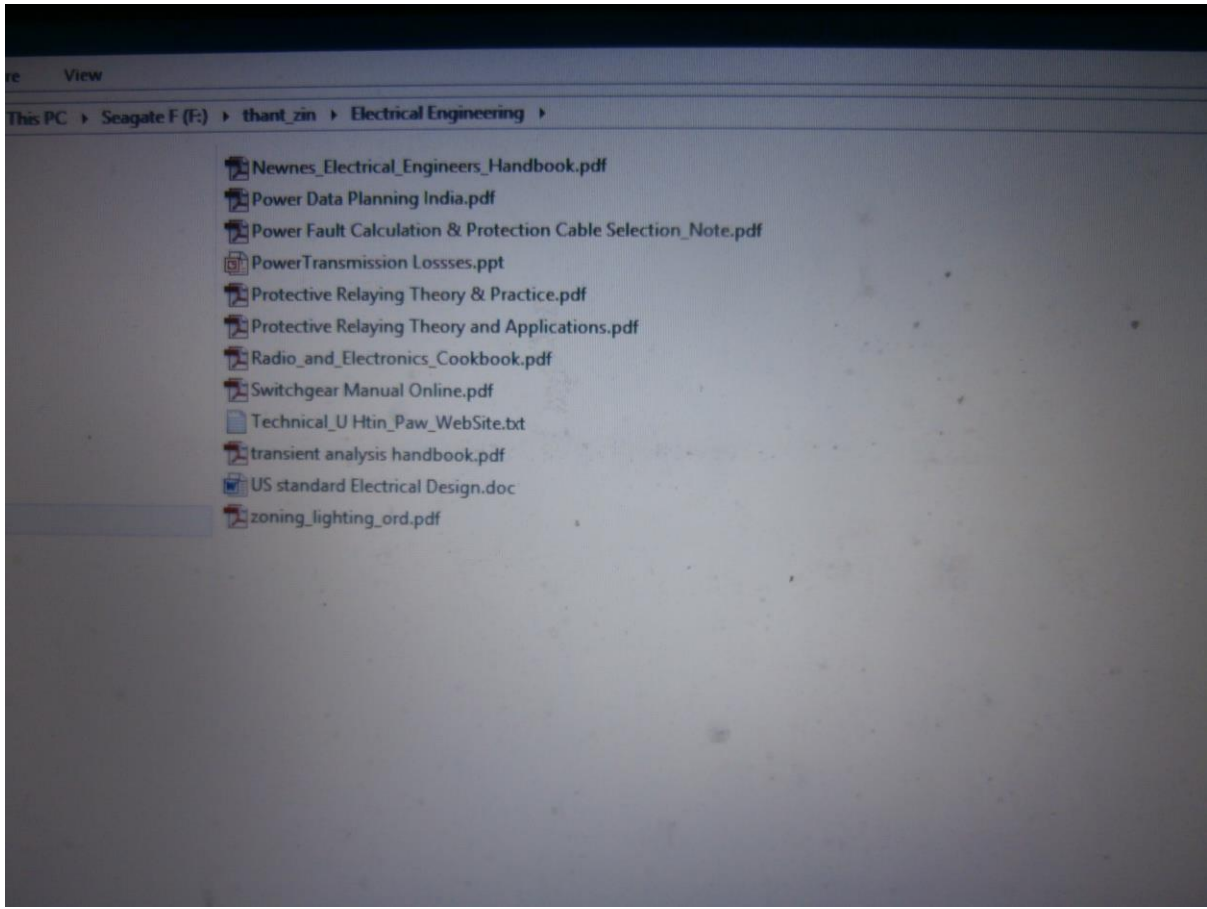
re View

This PC ▸ Seagate F (F:) ▸ thant_zin ▸ Electrical Engineering ▸

Newnes_Electrical_Engineers_Handbook.pdf
Power Data Planning India.pdf
Power Fault Calculation & Protection Cable Selection_Note.pdf
PowerTransmission Lossses.ppt
Protective Relaying Theory & Practice.pdf
Protective Relaying Theory and Applications.pdf
Radio_and_Electronics_Cookbook.pdf
Switchgear Manual Online.pdf
Technical_U Htin_Paw_WebSite.txt
transient analysis handbook.pdf
US standard Electrical Design.doc
zoning_lighting_ord.pdf